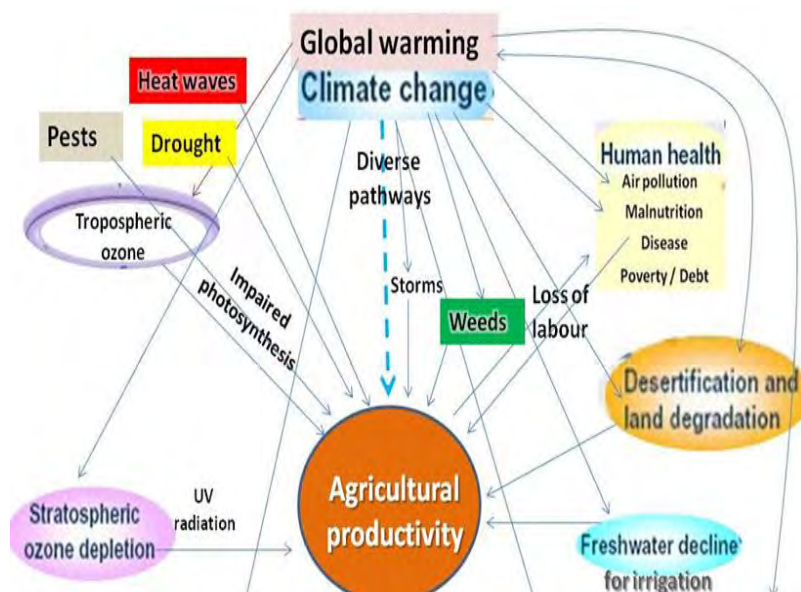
Global warming

Climate change

Heat waves

Pests

Drought

Tropospheric ozone

Diverse pathways

Human health
Air pollution
Malnutrition
Disease
Poverty / Debt

Impaired photosynthesis

Storms

Weeds

Loss of labour

Desertification and land degradation

Agricultural productivity

UV radiation

Stratospheric ozone depletion

Freshwater decline for irrigation